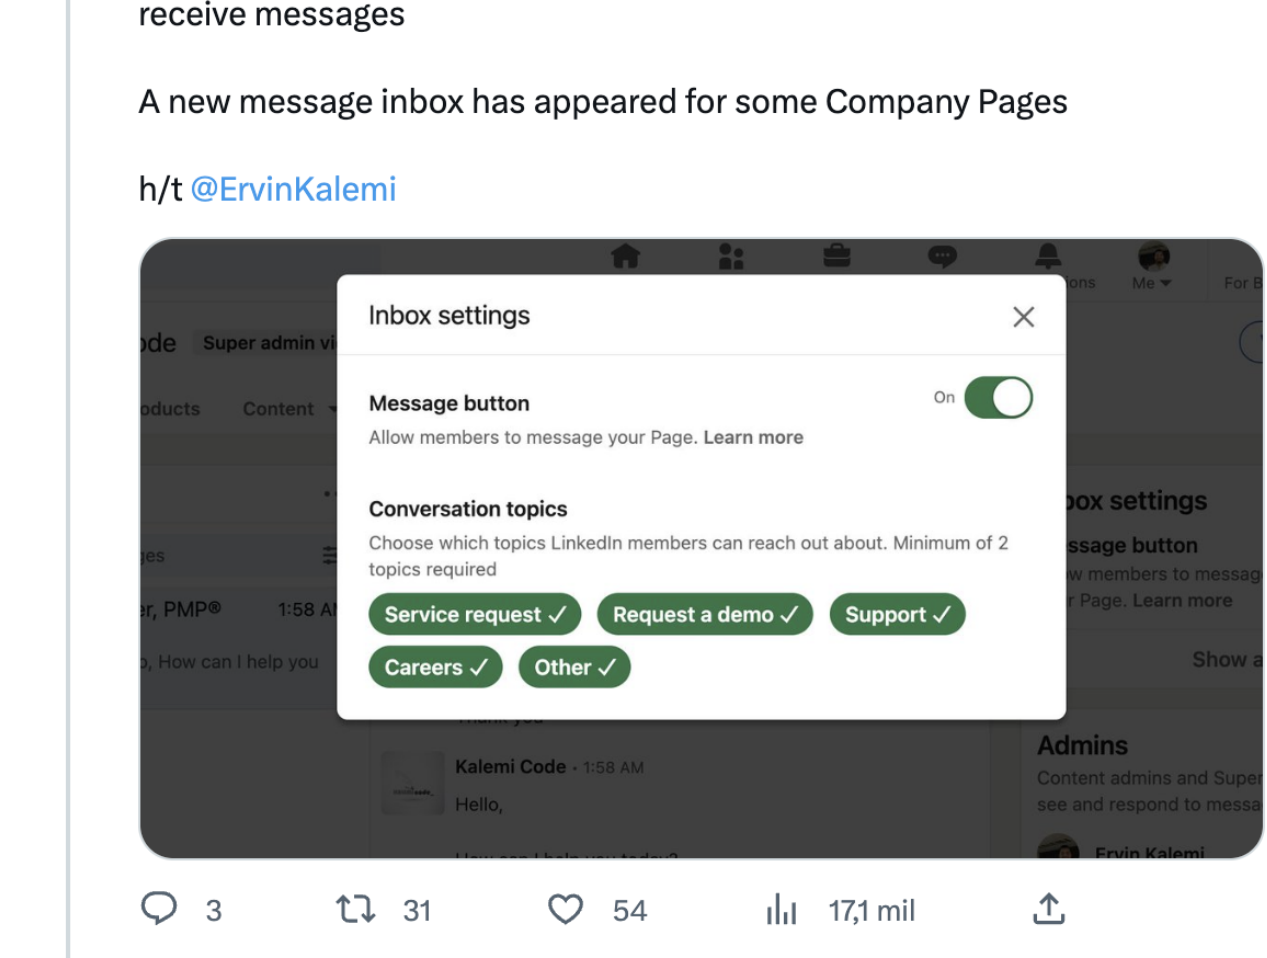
receive messages

A new message inbox has appeared for some Company Pages

h/t @ErvinKalemi

ode Super admin vi

oducts Content

ges

er, PMP® 1:58 A

o, How can I help you

ons Me For B

Inbox settings

Message button

On

Allow members to message your Page. Learn more

Conversation topics

Choose which topics LinkedIn members can reach out about. Minimum of 2 topics required

Service request ✓ Request a demo ✓ Support ✓

Careers ✓ Other ✓

ox settings

ssage button

w members to messag r Page. Learn more

Show a

Kalemi Code · 1:58 AM

Hello,

Admins

Content admins and Super see and respond to messa

Ervin Kalemi

3 31 54 17,1 mil